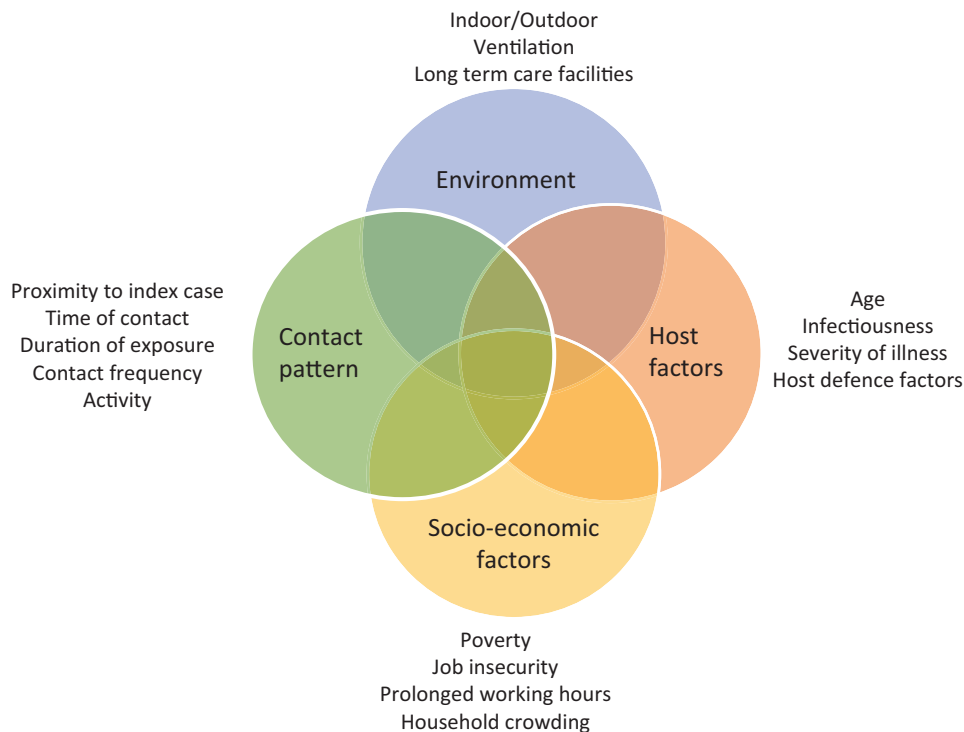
Indoor/Outdoor
Ventilation
Long term care facilities

Environment

Proximity to index case
Time of contact
Duration of exposure
Contact frequency
Activity

Contact pattern

Host factors

Age
Infectiousness
Severity of illness
Host defence factors

Socio-economic factors

Poverty
Job insecurity
Prolonged working hours
Household crowding